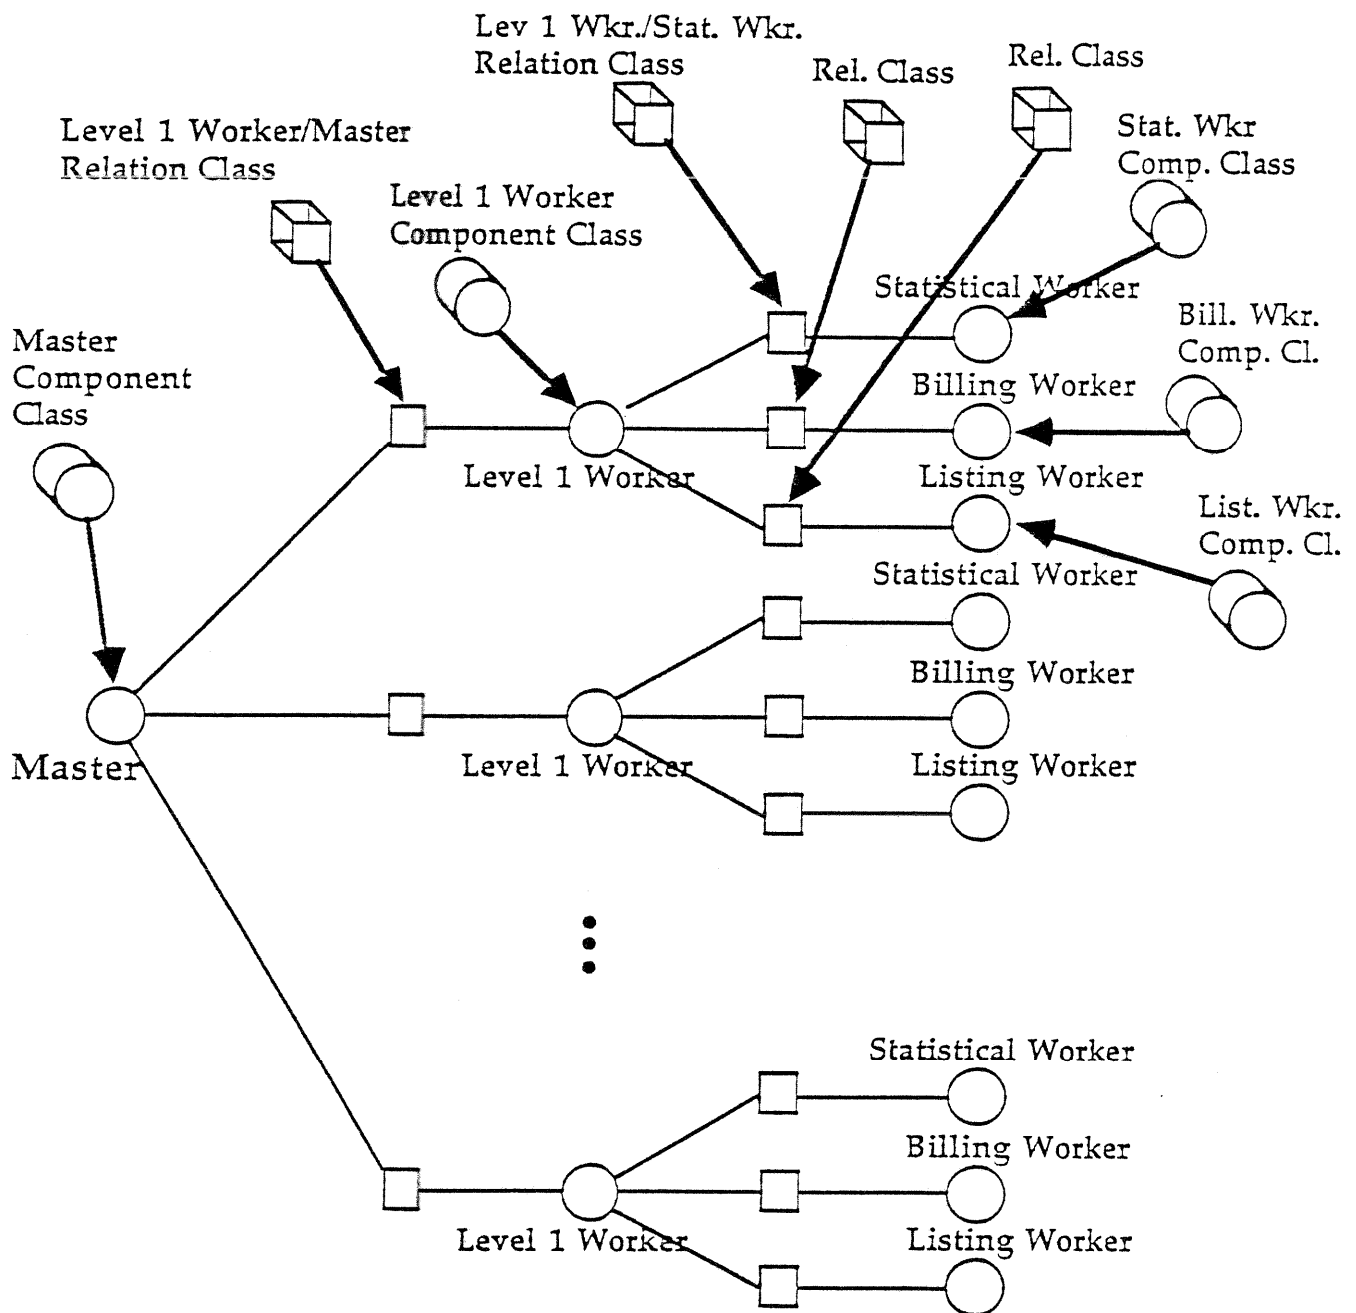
Lev 1 Wkr./Stat. Wkr. Relation Class

Rel. Class

Rel. Class

Level 1 Worker/Master Relation Class

Stat. Wkr Comp. Class

Level 1 Worker Component Class

Statistical Worker

Master Component Class

Bill. Wkr. Comp. Cl.

Billing Worker

Level 1 Worker

Listing Worker

List. Wkr. Comp. Cl.

Statistical Worker

Billing Worker

Master

Level 1 Worker

Listing Worker

Statistical Worker

Billing Worker

Level 1 Worker

Listing Worker